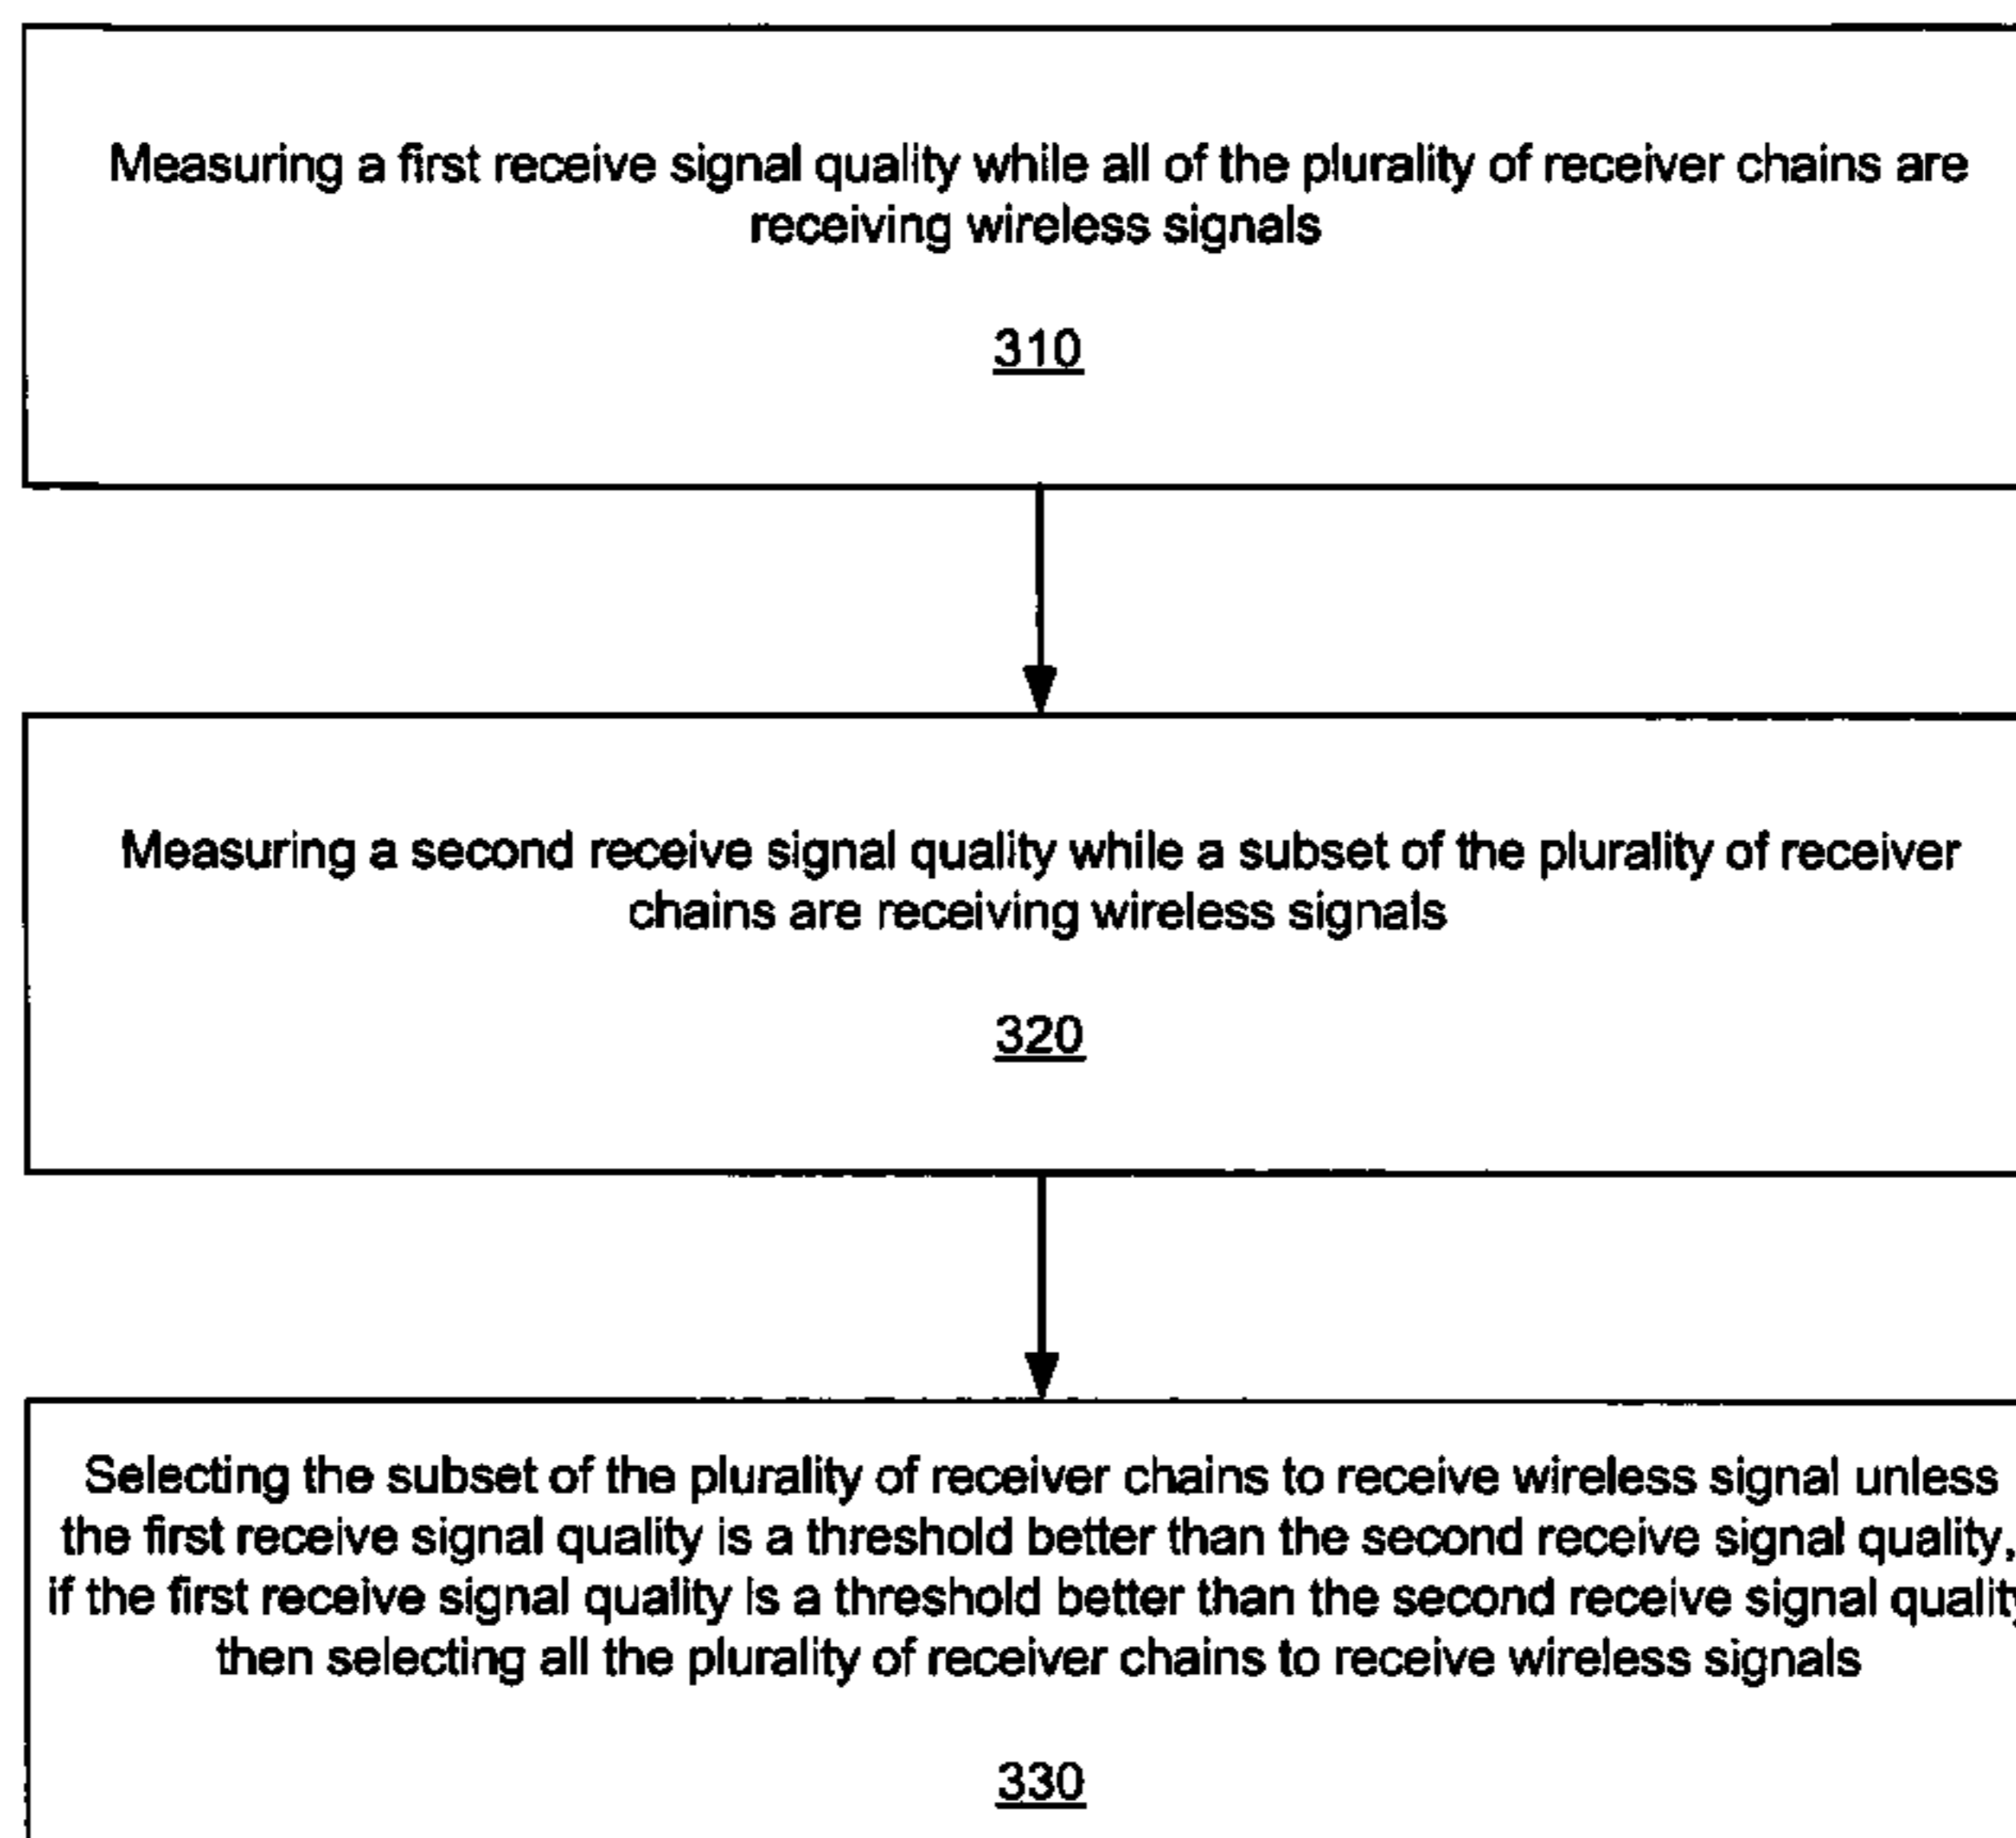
Measuring a first receive signal quality while all of the plurality of receiver chains are receiving wireless signals

310

Measuring a second receive signal quality while a subset of the plurality of receiver chains are receiving wireless signals

320

Selecting the subset of the plurality of receiver chains to receive wireless signal unless the first receive signal quality is a threshold better than the second receive signal quality, if the first receive signal quality is a threshold better than the second receive signal qualit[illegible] then selecting all the plurality of receiver chains to receive wireless signals

330